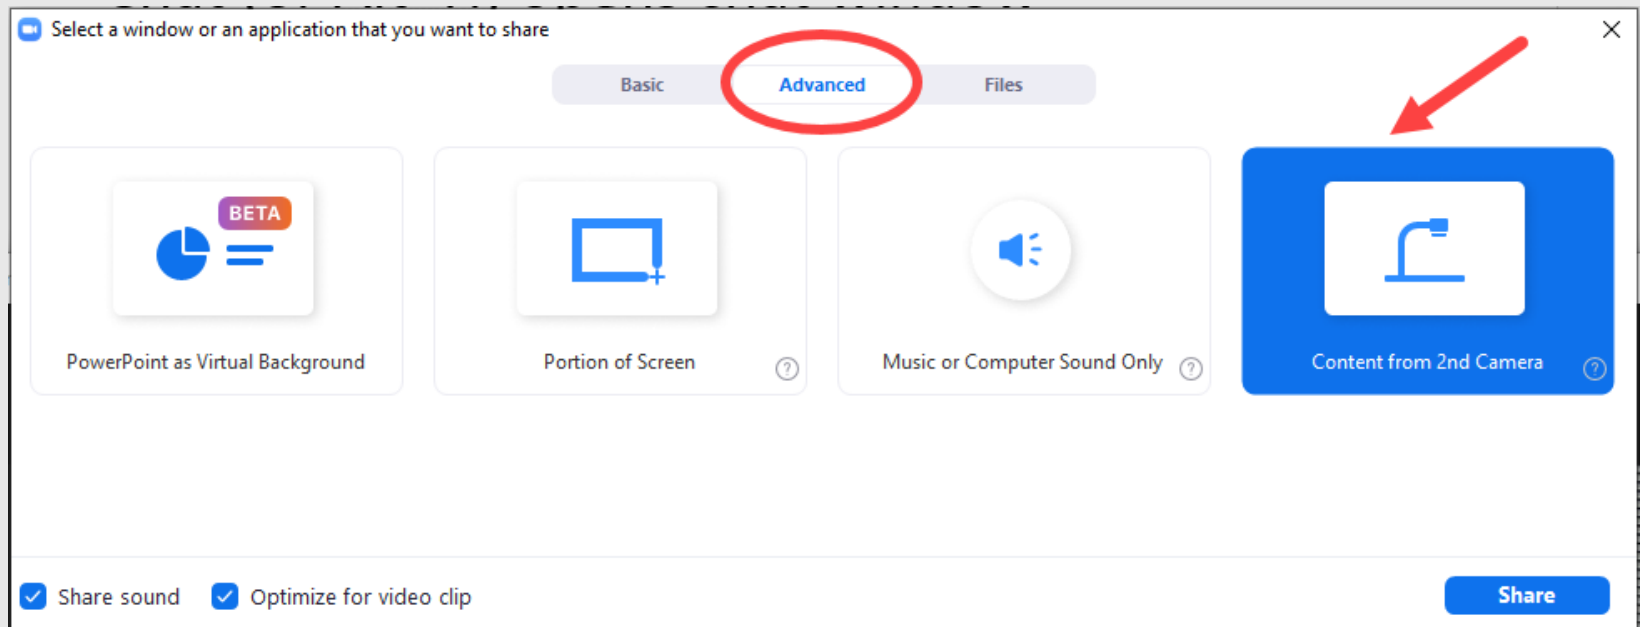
Select a window or an application that you want to share

Basic Advanced Files

BETA

PowerPoint as Virtual Background

Portion of Screen

Music or Computer Sound Only

Content from 2nd Camera

Share sound Optimize for video clip

Share